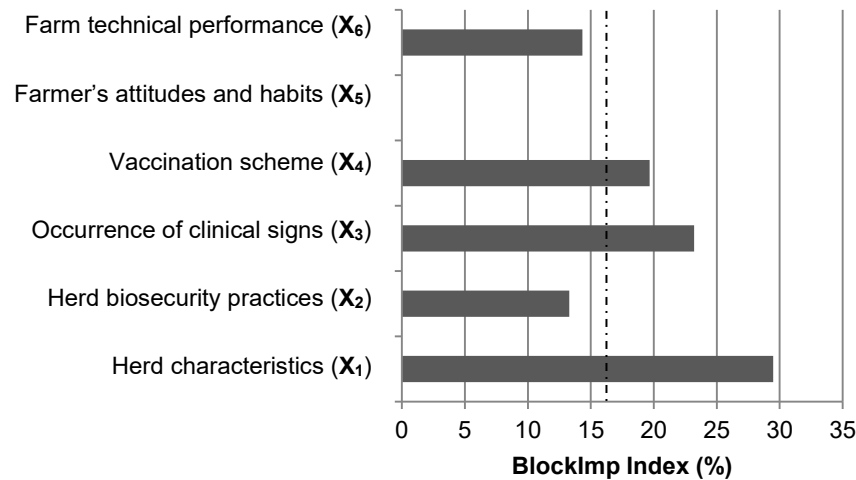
Farm technical performance ($\mathbf{X_6}$)

Farmer's attitudes and habits ($\mathbf{X_5}$)

Vaccination scheme ($\mathbf{X_4}$)

Occurrence of clinical signs ($\mathbf{X_3}$)

Herd biosecurity practices ($\mathbf{X_2}$)

Herd characteristics ($\mathbf{X_1}$)

0 5 10 15 20 25 30 35

**BlockImp Index (%)**